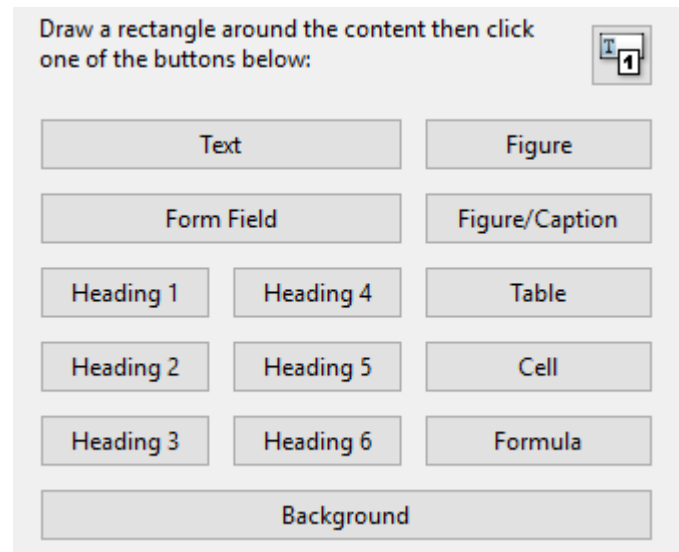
Draw a rectangle around the content then click one of the buttons below:

Text
Figure
Form Field
Figure/Caption
Heading 1
Heading 4
Table
Heading 2
Heading 5
Cell
Heading 3
Heading 6
Formula
Background